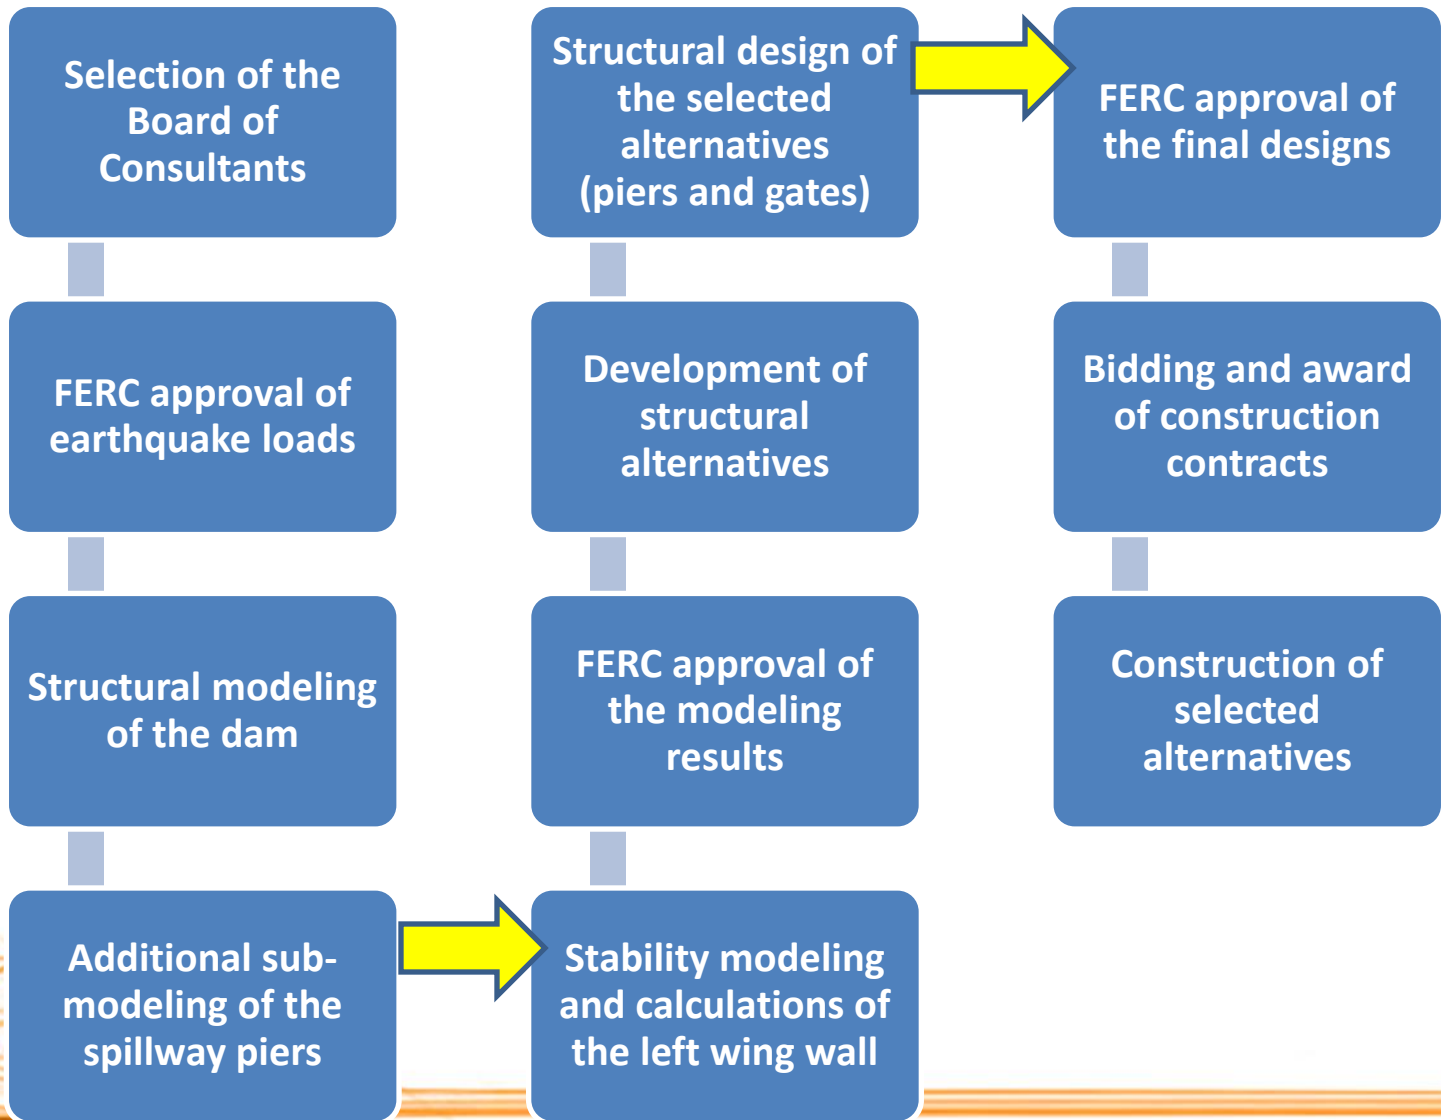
Selection of the Board of Consultants

FERC approval of earthquake loads

Structural modeling of the dam

Additional sub-modeling of the spillway piers

Stability modeling and calculations of the left wing wall

FERC approval of the modeling results

Development of structural alternatives

Structural design of the selected alternatives (piers and gates)

FERC approval of the final designs

Bidding and award of construction contracts

Construction of selected alternatives